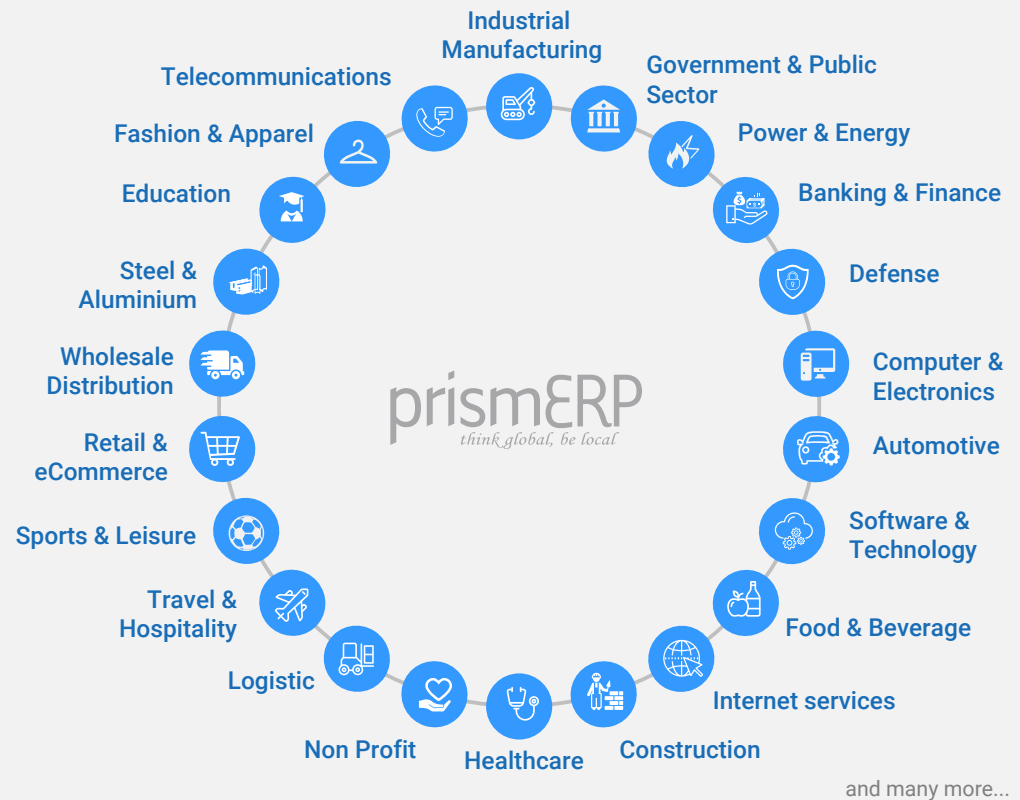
Industrial Manufacturing

Government & Public Sector

Power & Energy

Banking & Finance

Defense

Computer & Electronics

Automotive

Software & Technology

Food & Beverage

Internet services

Construction

Healthcare

Non Profit

Logistic

Travel & Hospitality

Sports & Leisure

Retail & eCommerce

Wholesale Distribution

Steel & Aluminium

Education

Fashion & Apparel

Telecommunications

prismERP
think global, be local

and many more...